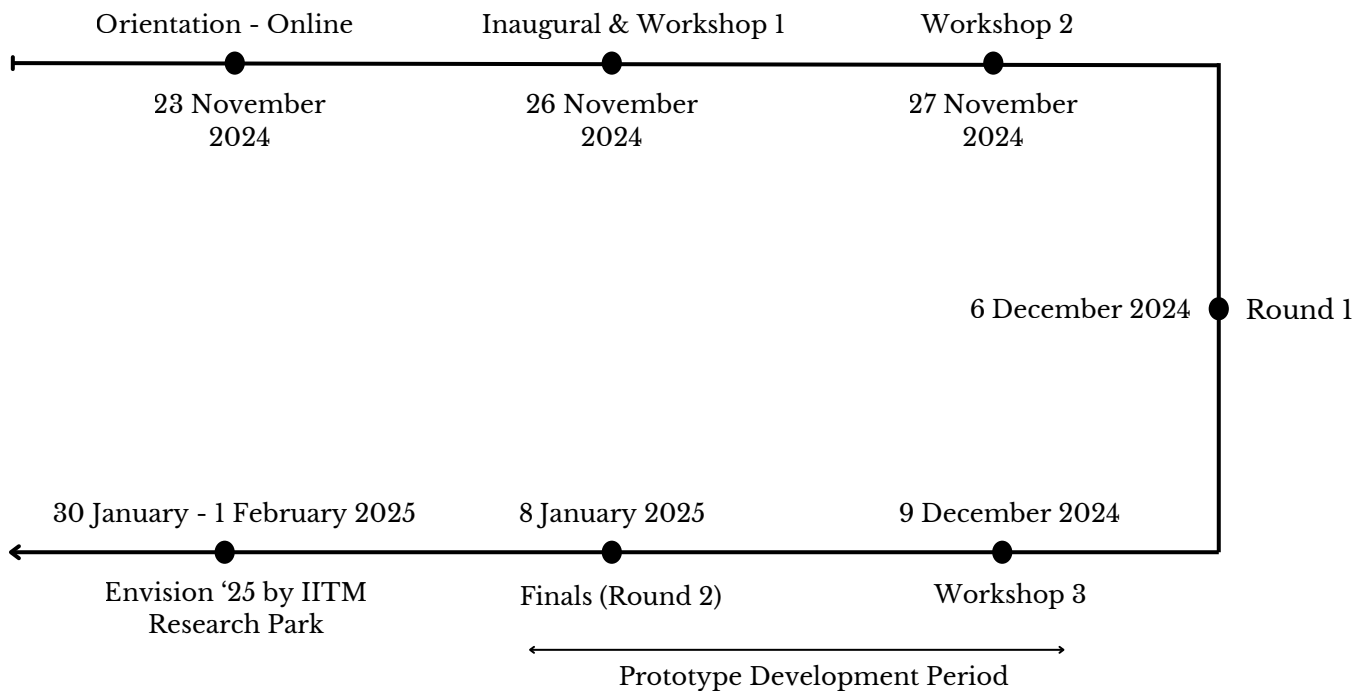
Orientation - Online

23 November 2024

Inaugural & Workshop 1

26 November 2024

Workshop 2

27 November 2024

6 December 2024

Round 1

9 December 2024

Workshop 3

8 January 2025

Finals (Round 2)

30 January - 1 February 2025

Envision ‘25 by IITM Research Park

Prototype Development Period